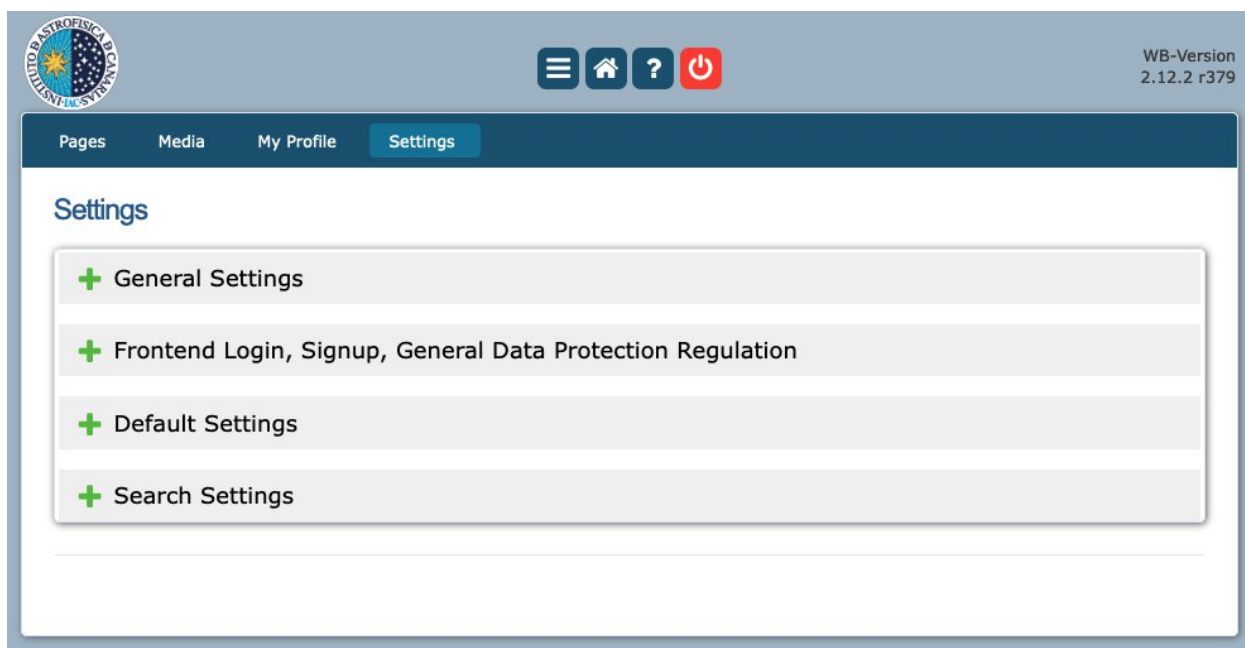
INSTITUTO DE ASTROFISICA DE CANARIAS IAC

WB-Version
2.12.2 r379

Pages Media My Profile Settings

Settings

General Settings

Frontend Login, Signup, General Data Protection Regulation

Default Settings

Search Settings